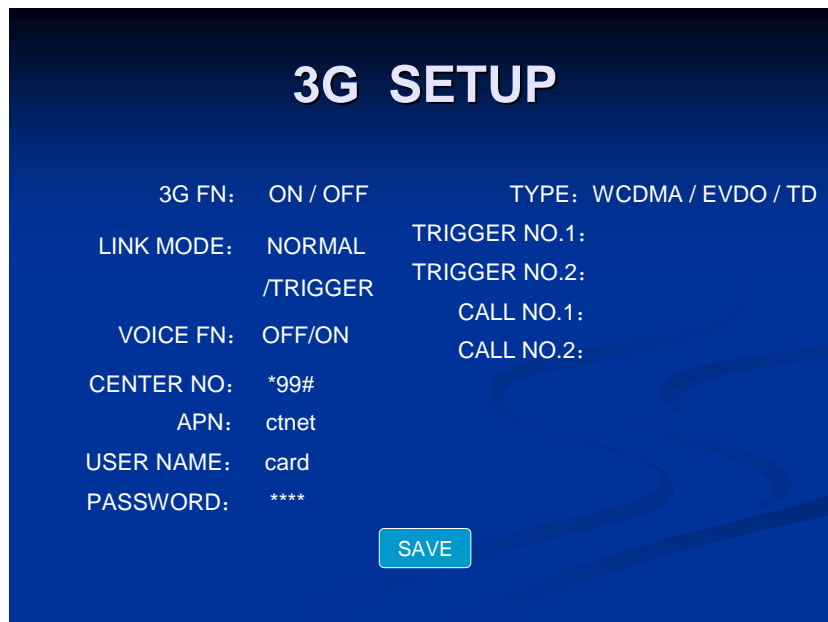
3G SETUP

3G FN： ON / OFF
LINK MODE： NORMAL /TRIGGER
VOICE FN： OFF/ON
CENTER NO： *99#
APN： ctnet
USER NAME： card
PASSWORD： ****

TYPE：WCDMA / EVDO / TD
TRIGGER NO.1：
TRIGGER NO.2：
CALL NO.1：
CALL NO.2：

SAVE